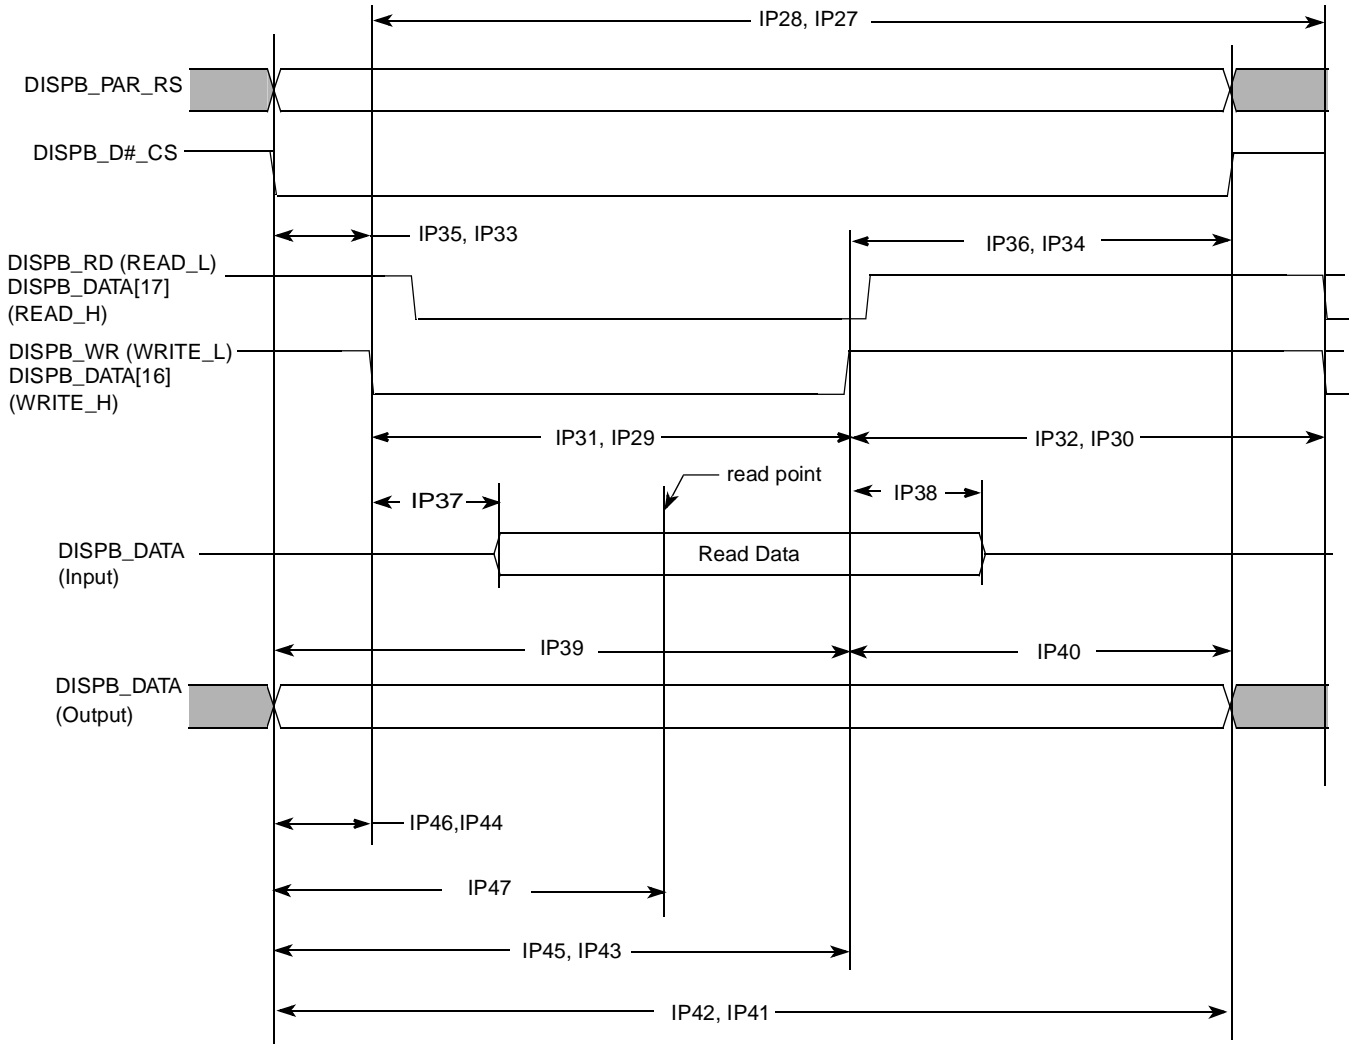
IP28, IP27

DISPB_PAR_RS

DISPB_D#_CS

IP35, IP33

IP36, IP34

DISPB_RD (READ_L)
DISPB_DATA[17]
(READ_H)

DISPB_WR (WRITE_L)
DISPB_DATA[16]
(WRITE_H)

IP31, IP29

IP32, IP30

read point

IP37

IP38

DISPB_DATA
(Input)

Read Data

IP39

IP40

DISPB_DATA
(Output)

IP46,IP44

IP47

IP45, IP43

IP42, IP41